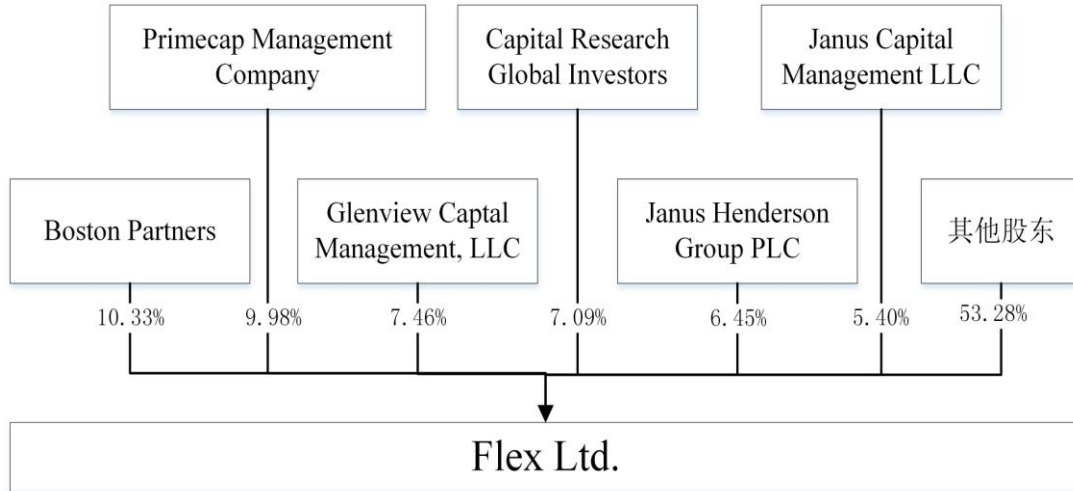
Primecap Management Company

Capital Research Global Investors

Janus Capital Management LLC

Boston Partners

Glenview Captal Management, LLC

Janus Henderson Group PLC

其他股东

10.33%

9.98%

7.46%

7.09%

6.45%

5.40%

53.28%

Flex Ltd.